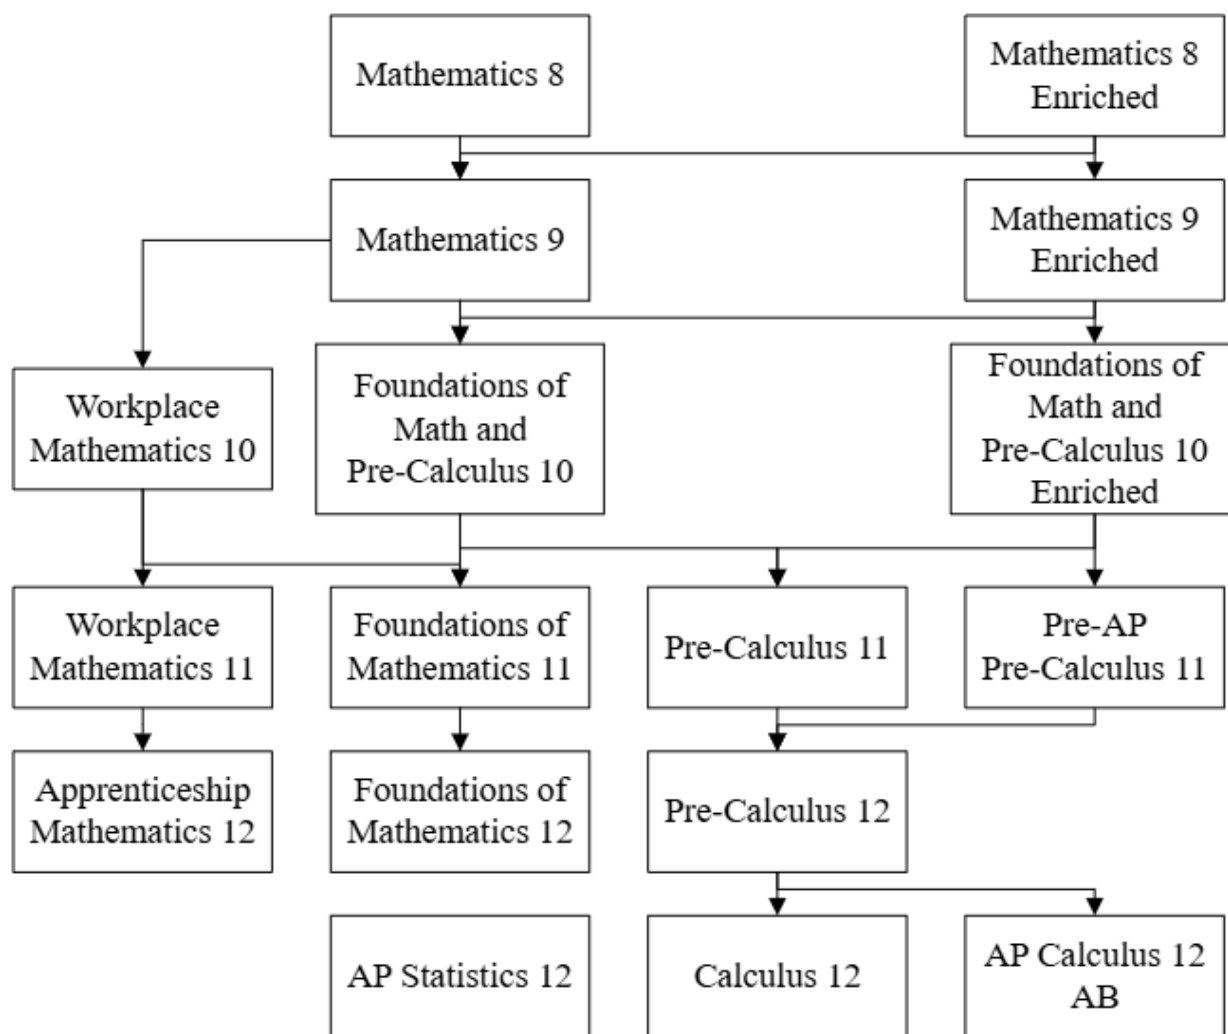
Mathematics 8

Mathematics 8 Enriched

Mathematics 9

Mathematics 9 Enriched

Workplace Mathematics 10

Foundations of Math and Pre-Calculus 10

Foundations of Math and Pre-Calculus 10 Enriched

Workplace Mathematics 11

Foundations of Mathematics 11

Pre-Calculus 11

Pre-AP Pre-Calculus 11

Apprenticeship Mathematics 12

Foundations of Mathematics 12

Pre-Calculus 12

AP Statistics 12

Calculus 12

AP Calculus 12 AB